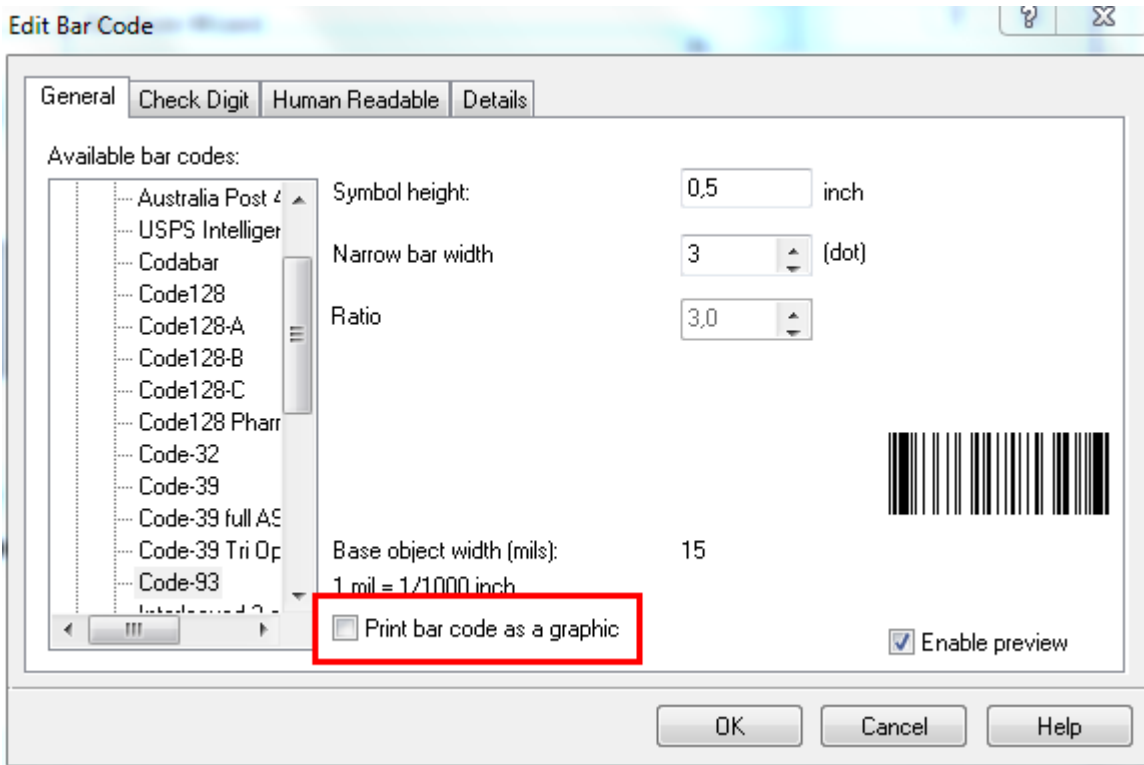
Edit Bar Code

General | Check Digit | Human Readable | Details

Available bar codes:

Australia Post 4
USPS Intelliger
Codabar
Code128
Code128-A
Code128-B
Code128-C
Code128 Pharr
Code-32
Code-39
Code-39 full AS
Code-39 Tri Op
Code-93
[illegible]

Symbol height: 0,5 inch

Narrow bar width 3 (dot)

Ratio 3,0

Base object width (mils): 15

1 mil = 1/1000 inch

Print bar code as a graphic

Enable preview

OK Cancel Help